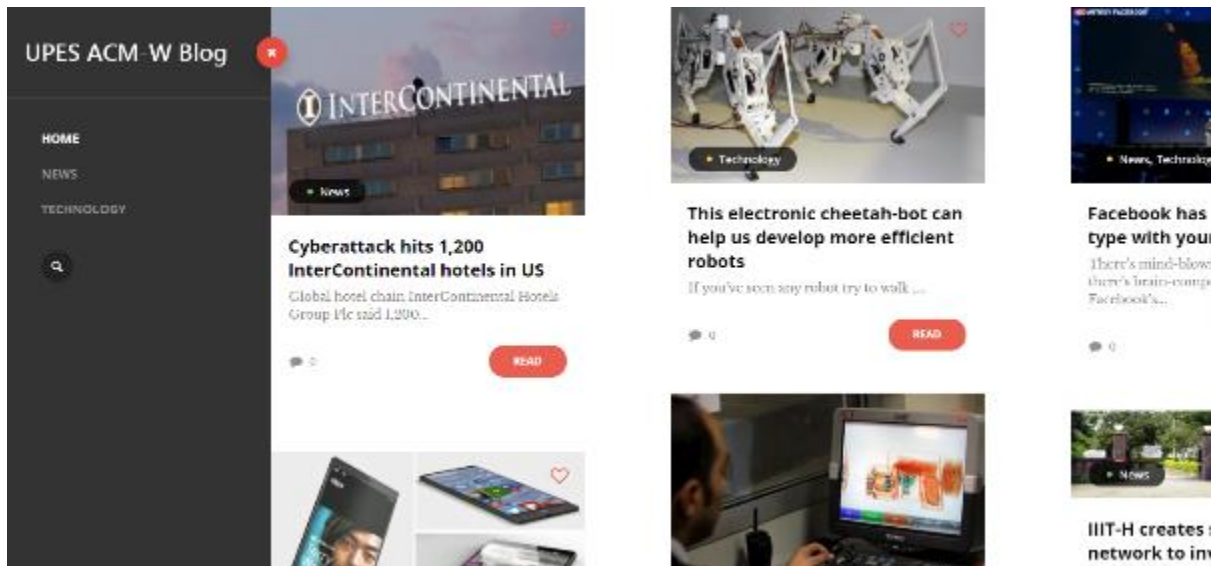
UPES ACM-W Blog

HOME
NEWS
TECHNOLOGY

INTERCONTINENTAL

News

Cyberattack hits 1,200 InterContinental hotels in US

Global hotel chain InterContinental Hotels Group Plc said 1,200...

0

READ

Technology

This electronic cheetah-bot can help us develop more efficient robots

If you've seen any robot try to walk ...

0

READ

News, Technology

Facebook has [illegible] type with your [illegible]

There's mind-blow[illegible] there's brain-comp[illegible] Facebook's...

0

News

IIIT-H creates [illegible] network to inv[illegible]